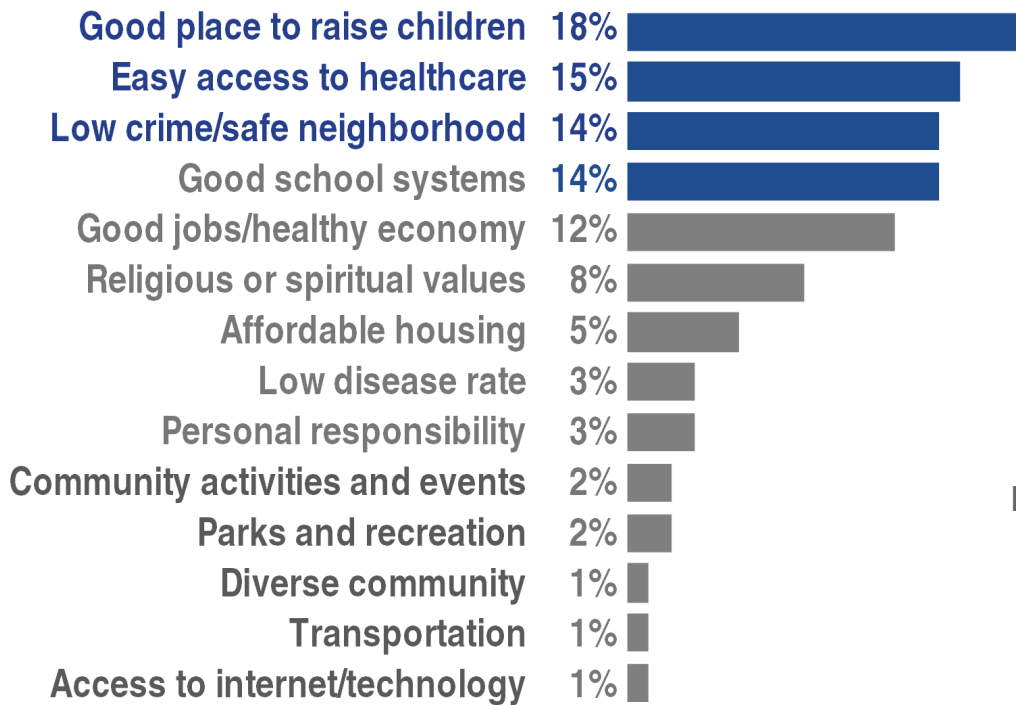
Good place to raise children 18%
Easy access to healthcare 15%
Low crime/safe neighborhood 14%
Good school systems 14%
Good jobs/healthy economy 12%
Religious or spiritual values 8%
Affordable housing 5%
Low disease rate 3%
Personal responsibility 3%
Community activities and events 2%
Parks and recreation 2%
Diverse community 1%
Transportation 1%
Access to internet/technology 1%